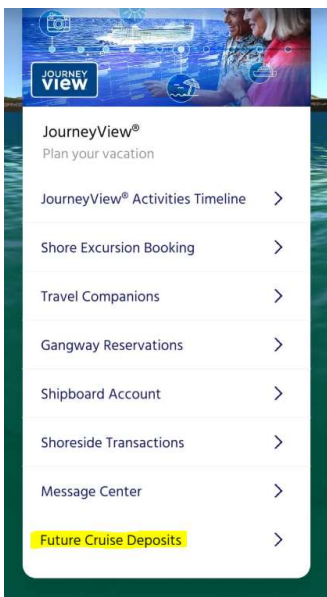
JOURNEY VIEW

JourneyView®
Plan your vacation

JourneyView® Activities Timeline >

Shore Excursion Booking >

Travel Companions >

Gangway Reservations >

Shipboard Account >

Shoreside Transactions >

Message Center >

Future Cruise Deposits >